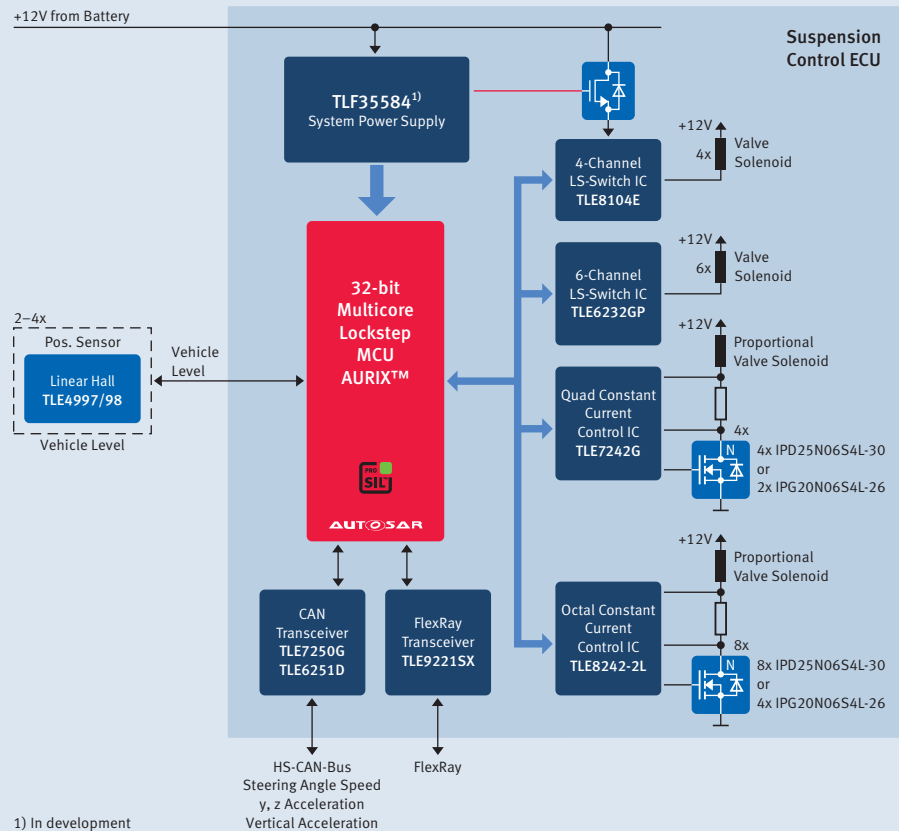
+12V from Battery

Suspension Control ECU

TLF35584$^{1)}$
System Power Supply

32-bit
Multicore
Lockstep
MCU
AURIX™

PRO SIL

AUTOSAR

2–4x
Pos. Sensor
Linear Hall
TLE4997/98
Vehicle Level

Vehicle Level

4-Channel
LS-Switch IC
TLE8104E

+12V
4x
Valve Solenoid

6-Channel
LS-Switch IC
TLE6232GP

+12V
6x
Valve Solenoid

Quad Constant Current Control IC
TLE7242G

+12V
Proportional Valve Solenoid
4x
N
4x IPD25N06S4L-30
or
2x IPG20N06S4L-26

Octal Constant Current Control IC
TLE8242-2L

+12V
Proportional Valve Solenoid
8x
N
8x IPD25N06S4L-30
or
4x IPG20N06S4L-26

CAN
Transceiver
TLE7250G
TLE6251D

FlexRay
Transceiver
TLE9221SX

HS-CAN-Bus
Steering Angle Speed
y, z Acceleration
Vertical Acceleration

FlexRay

1) In development